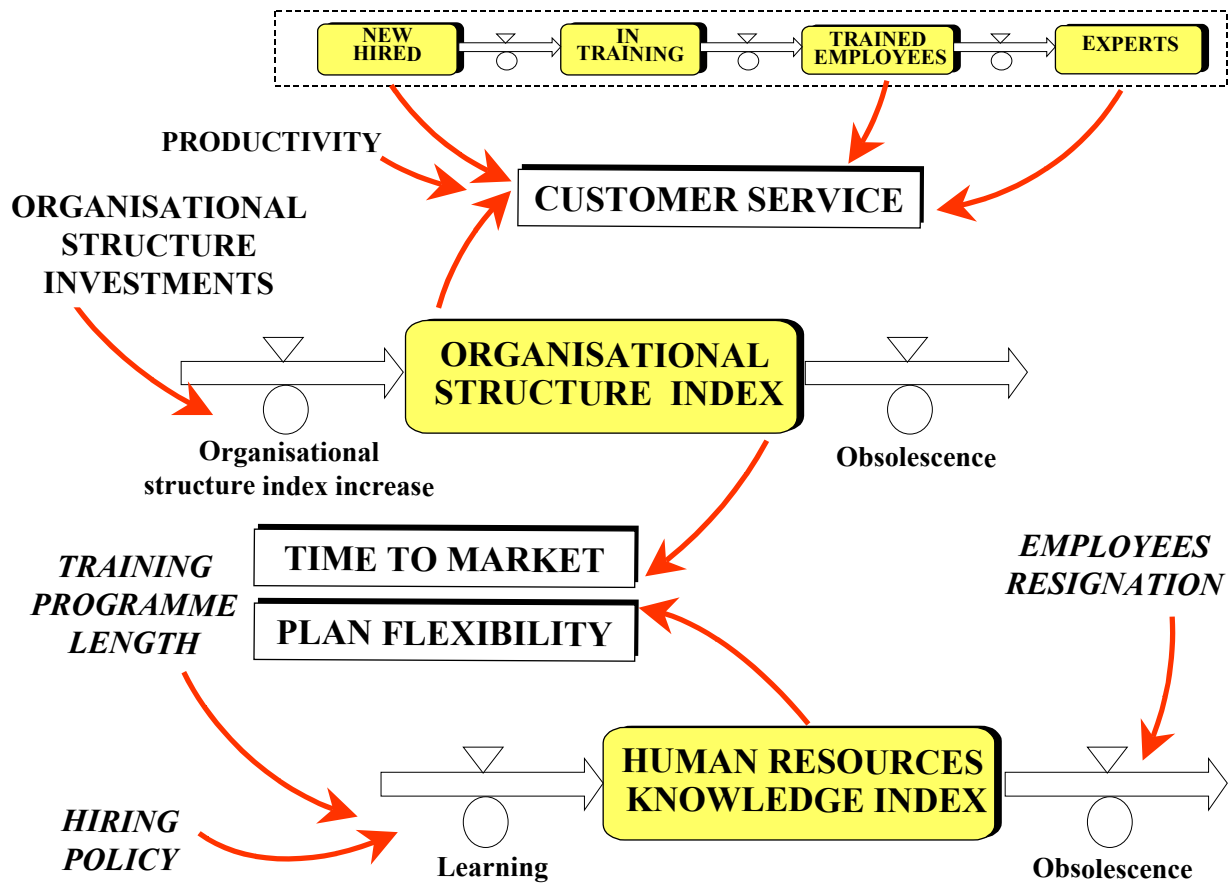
NEW HIRED

IN TRAINING

TRAINED EMPLOYEES

EXPERTS

PRODUCTIVITY

CUSTOMER SERVICE

ORGANISATIONAL STRUCTURE INVESTMENTS

ORGANISATIONAL STRUCTURE INDEX

Organisational structure index increase

Obsolescence

TIME TO MARKET

PLAN FLEXIBILITY

TRAINING PROGRAMME LENGTH

EMPLOYEES RESIGNATION

HIRING POLICY

HUMAN RESOURCES KNOWLEDGE INDEX

Learning

Obsolescence